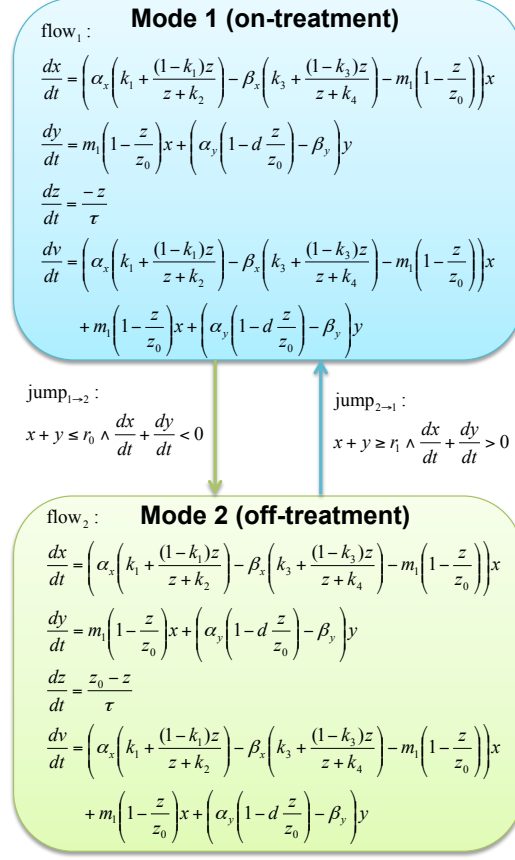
$\text{flow}_1$ : **Mode 1 (on-treatment)**

$\frac{dx}{dt} = \left(\alpha_x\left(k_1 + \frac{(1-k_1)z}{z+k_2}\right) - \beta_x\left(k_3 + \frac{(1-k_3)z}{z+k_4}\right) - m_1\left(1-\frac{z}{z_0}\right)\right)x$

$\frac{dy}{dt} = m_1\left(1-\frac{z}{z_0}\right)x + \left(\alpha_y\left(1-d\frac{z}{z_0}\right) - \beta_y\right)y$

$\frac{dz}{dt} = \frac{-z}{\tau}$

$\frac{dv}{dt} = \left(\alpha_x\left(k_1 + \frac{(1-k_1)z}{z+k_2}\right) - \beta_x\left(k_3 + \frac{(1-k_3)z}{z+k_4}\right) - m_1\left(1-\frac{z}{z_0}\right)\right)x$

$+ m_1\left(1-\frac{z}{z_0}\right)x + \left(\alpha_y\left(1-d\frac{z}{z_0}\right) - \beta_y\right)y$

$\text{jump}_{1\to2}$ :

$x + y \le r_0 \wedge \frac{dx}{dt} + \frac{dy}{dt} < 0$

$\text{jump}_{2\to1}$ :

$x + y \ge r_1 \wedge \frac{dx}{dt} + \frac{dy}{dt} > 0$

$\text{flow}_2$ : **Mode 2 (off-treatment)**

$\frac{dx}{dt} = \left(\alpha_x\left(k_1 + \frac{(1-k_1)z}{z+k_2}\right) - \beta_x\left(k_3 + \frac{(1-k_3)z}{z+k_4}\right) - m_1\left(1-\frac{z}{z_0}\right)\right)x$

$\frac{dy}{dt} = m_1\left(1-\frac{z}{z_0}\right)x + \left(\alpha_y\left(1-d\frac{z}{z_0}\right) - \beta_y\right)y$

$\frac{dz}{dt} = \frac{z_0 - z}{\tau}$

$\frac{dv}{dt} = \left(\alpha_x\left(k_1 + \frac{(1-k_1)z}{z+k_2}\right) - \beta_x\left(k_3 + \frac{(1-k_3)z}{z+k_4}\right) - m_1\left(1-\frac{z}{z_0}\right)\right)x$

$+ m_1\left(1-\frac{z}{z_0}\right)x + \left(\alpha_y\left(1-d\frac{z}{z_0}\right) - \beta_y\right)y$